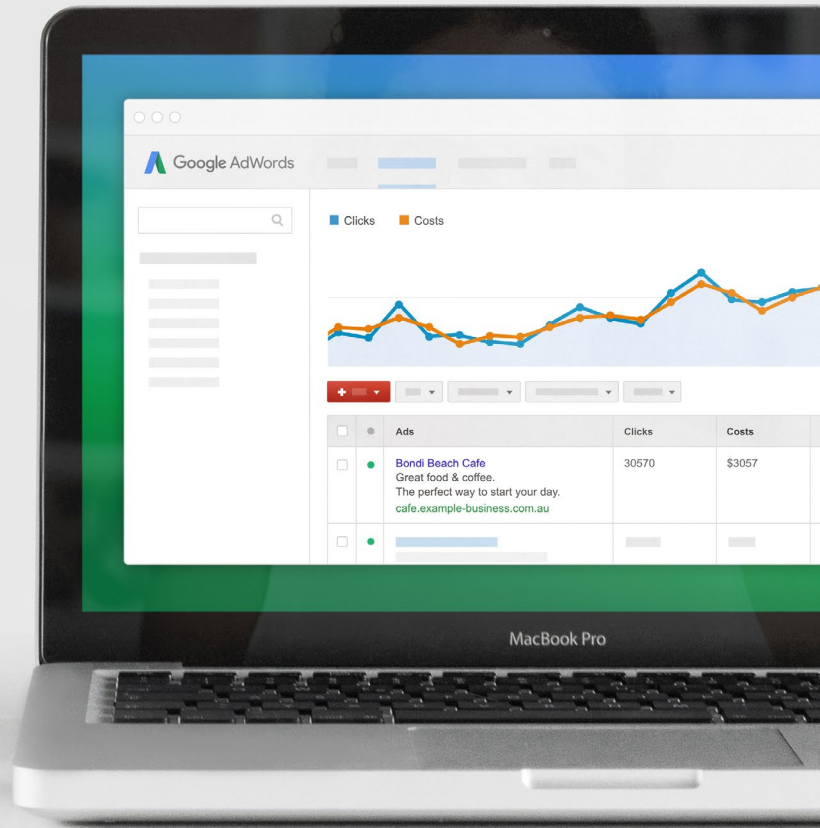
Google AdWords

Clicks
Costs

| | | Ads | Clicks | Costs |
|---|---|---|---|---|
| | | Bondi Beach Cafe<br>Great food & coffee.<br>The perfect way to start your day.<br>cafe.example-business.com.au | 30570 | $3057 |

MacBook Pro